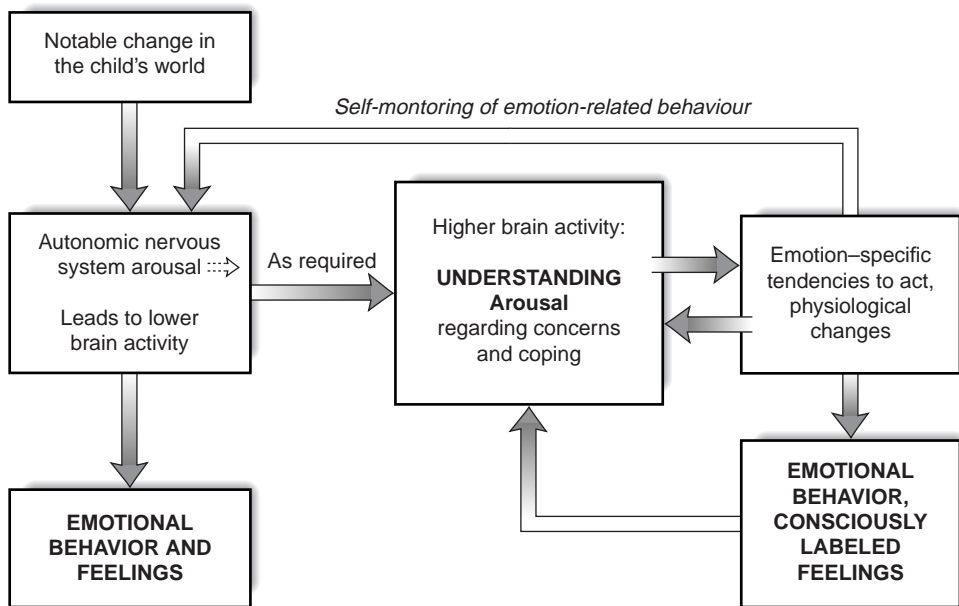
Notable change in the child's world

Self-montoring of emotion-related behaviour

Autonomic nervous system arousal

Leads to lower brain activity

As required

Higher brain activity:

UNDERSTANDING Arousal regarding concerns and coping

Emotion–specific tendencies to act, physiological changes

EMOTIONAL BEHAVIOR AND FEELINGS

EMOTIONAL BEHAVIOR, CONSCIOUSLY LABELED FEELINGS